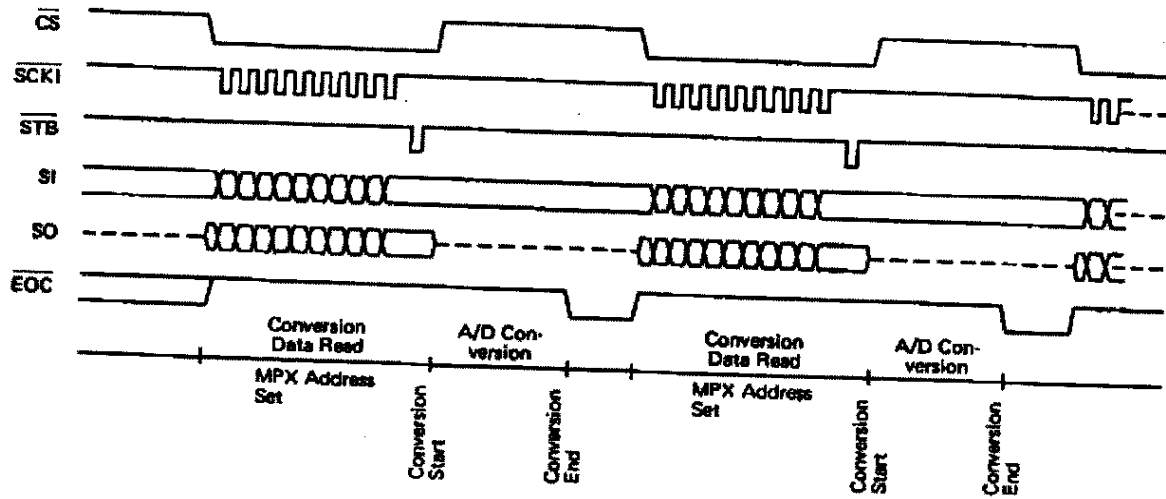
$\overline{CS}$

$\overline{SCKI}$

$\overline{STB}$

SI

SO

$\overline{EOC}$

Conversion Data Read

MPX Address Set

A/D Conversion

Conversion Start

Conversion End

Conversion Data Read

MPX Address Set

A/D Conversion

Conversion Start

Conversion End